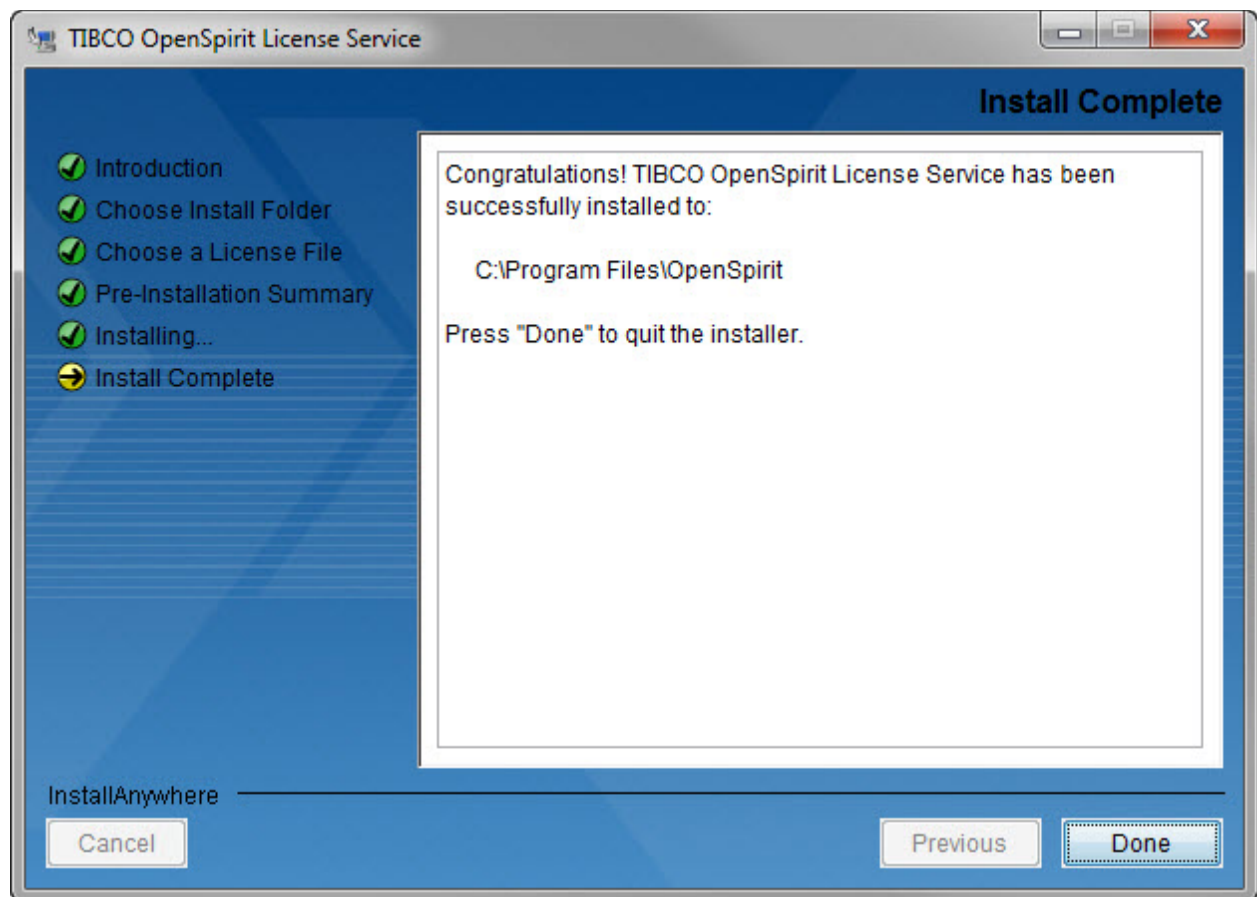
TIBCO OpenSpirit License Service

Install Complete

Introduction
Choose Install Folder
Choose a License File
Pre-Installation Summary
Installing...
Install Complete

Congratulations! TIBCO OpenSpirit License Service has been successfully installed to:

C:\Program Files\OpenSpirit

Press "Done" to quit the installer.

InstallAnywhere

Cancel

Previous

Done